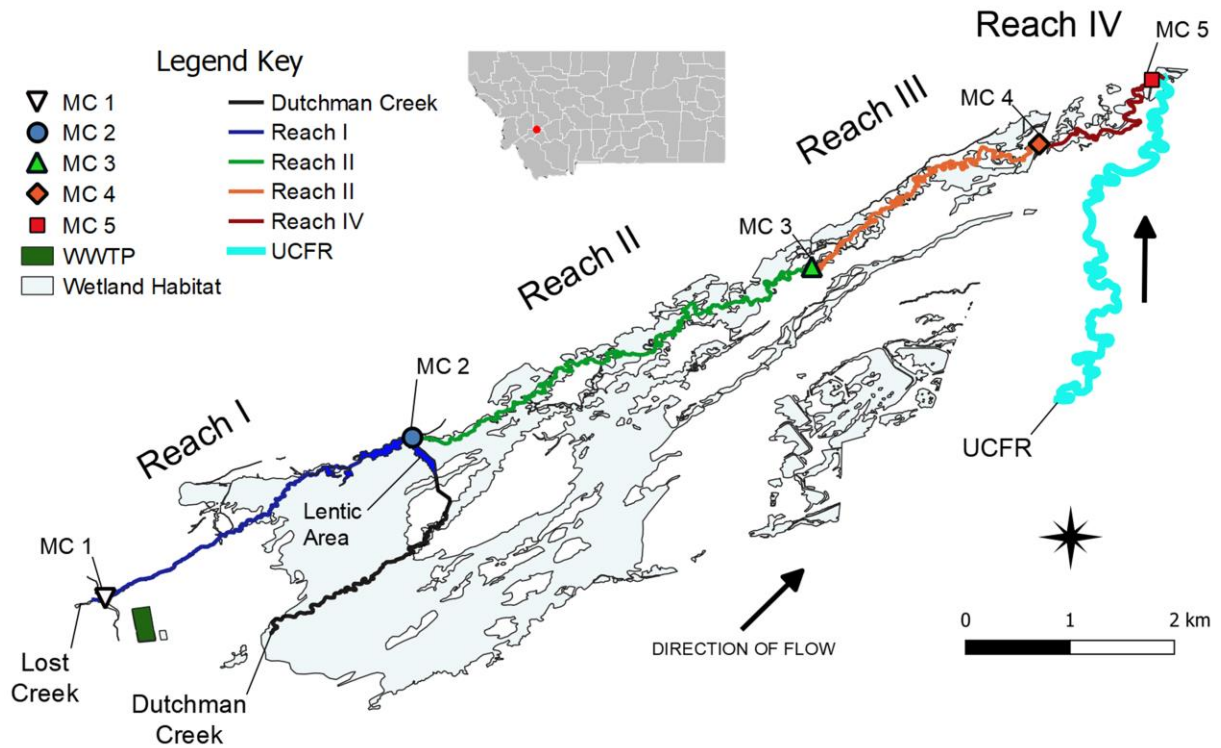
Legend Key
MC 1
MC 2
MC 3
MC 4
MC 5
WWTP
Wetland Habitat
Dutchman Creek
Reach I
Reach II
Reach II
Reach IV
UCFR

Reach IV
MC 5
MC 4
Reach III
MC 3
Reach II
MC 2
Reach I
Lentic Area
MC 1
Lost Creek
Dutchman Creek
UCFR
DIRECTION OF FLOW
0
1
2 km